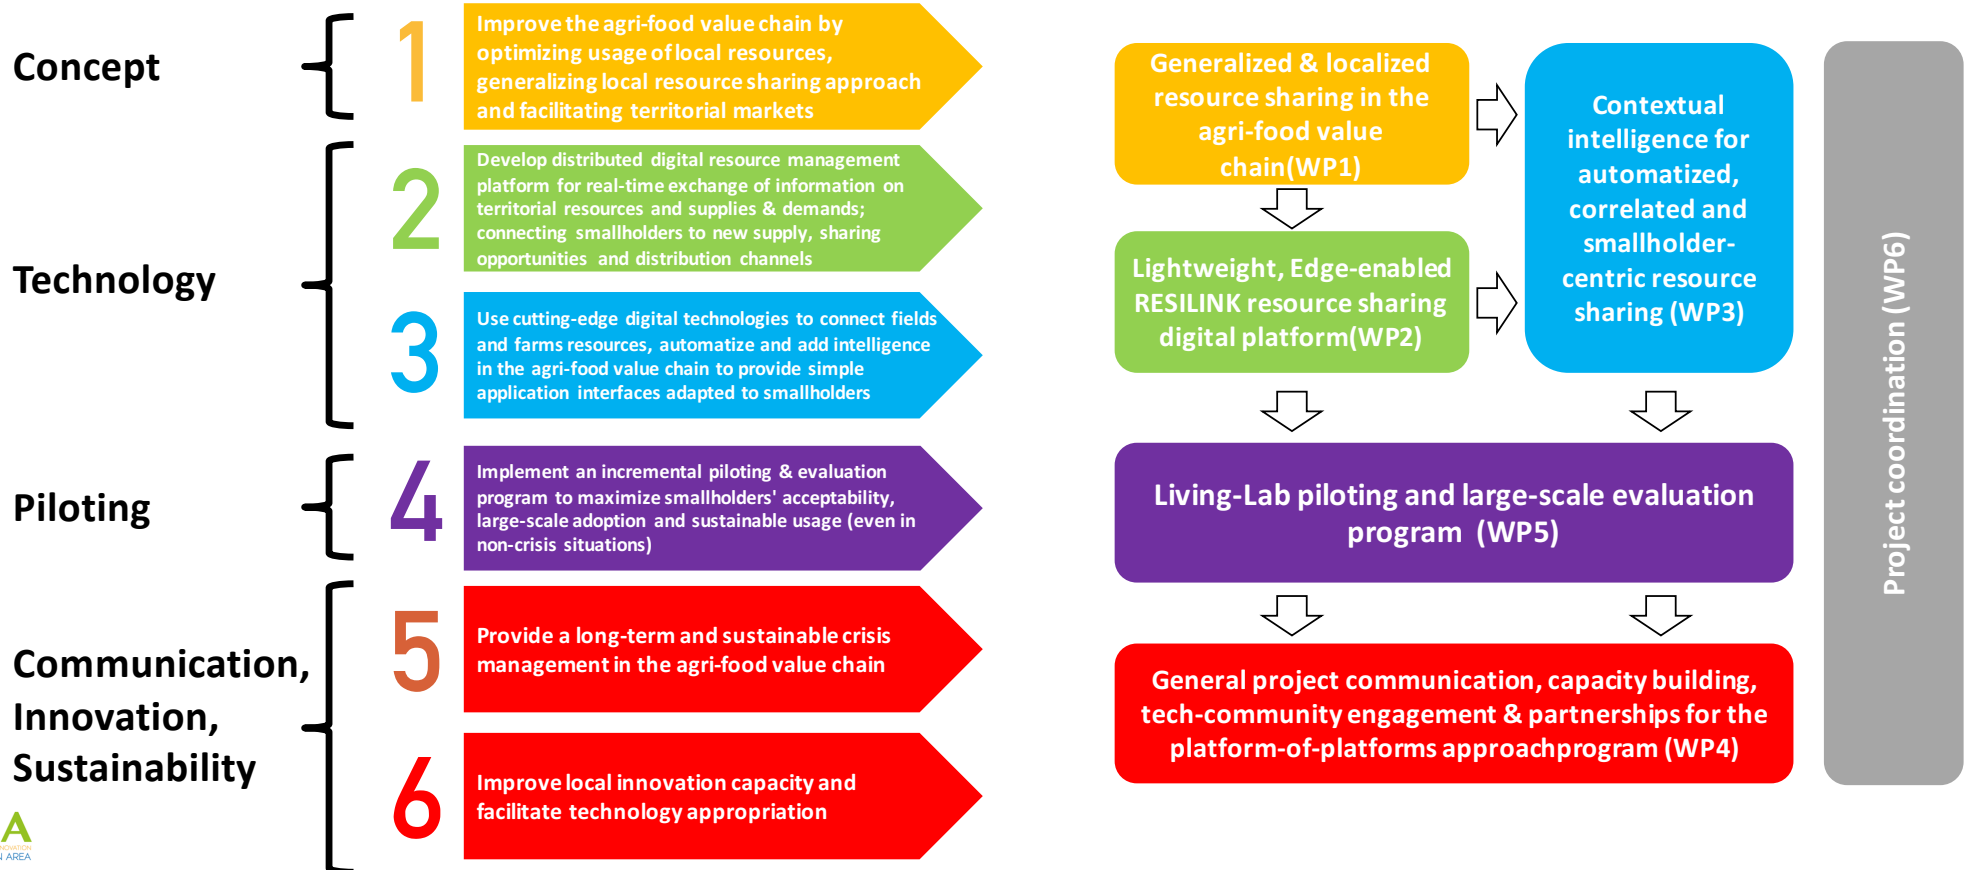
Concept

1 Improve the agri-food value chain by optimizing usage of local resources, generalizing local resource sharing approach and facilitating territorial markets

Technology

2 Develop distributed digital resource management platform for real-time exchange of information on territorial resources and supplies & demands; connecting smallholders to new supply, sharing opportunities and distribution channels

3 Use cutting-edge digital technologies to connect fields and farms resources, automatize and add intelligence in the agri-food value chain to provide simple application interfaces adapted to smallholders

Piloting

4 Implement an incremental piloting & evaluation program to maximize smallholders' acceptability, large-scale adoption and sustainable usage (even in non-crisis situations)

Communication, Innovation, Sustainability

5 Provide a long-term and sustainable crisis management in the agri-food value chain

6 Improve local innovation capacity and facilitate technology appropriation

A
NOVATION
AREA

Generalized & localized resource sharing in the agri-food value chain(WP1)

Contextual intelligence for automatized, correlated and smallholder-centric resource sharing (WP3)

Lightweight, Edge-enabled RESILINK resource sharing digital platform(WP2)

Living-Lab piloting and large-scale evaluation program (WP5)

General project communication, capacity building, tech-community engagement & partnerships for the platform-of-platforms approachprogram (WP4)

Project coordination (WP6)